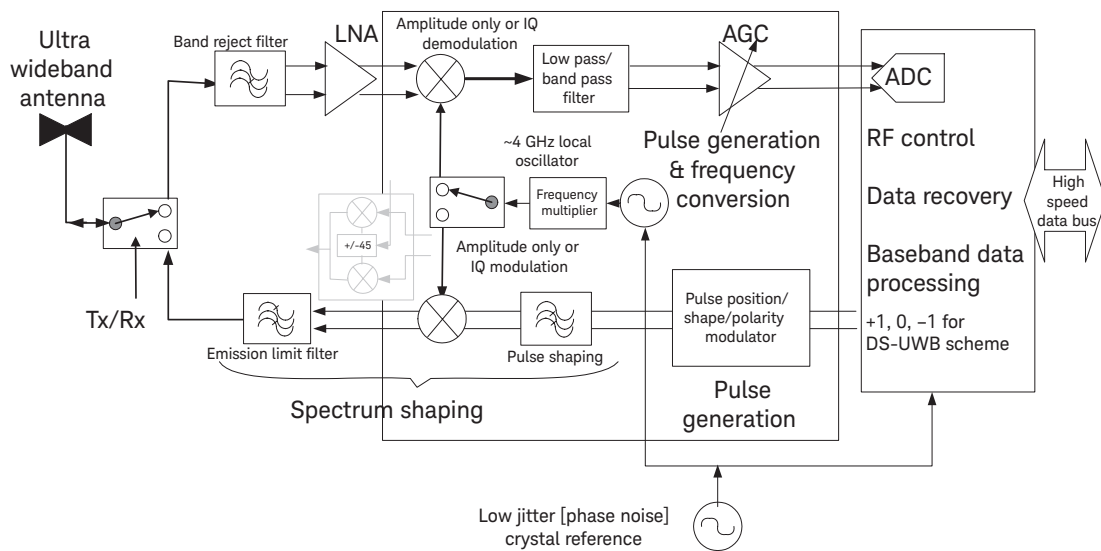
Ultra wideband antenna

Band reject filter

LNA

Amplitude only or IQ demodulation

Low pass/ band pass filter

AGC

ADC

~4 GHz local oscillator

Pulse generation & frequency conversion

RF control

Frequency multiplier

Data recovery

High speed data bus

+/-45

Amplitude only or IQ modulation

Baseband data processing

Tx/Rx

Pulse position/ shape/polarity modulator

+1, 0, –1 for DS-UWB scheme

Emission limit filter

Pulse shaping

Pulse generation

Spectrum shaping

Low jitter [phase noise] crystal reference